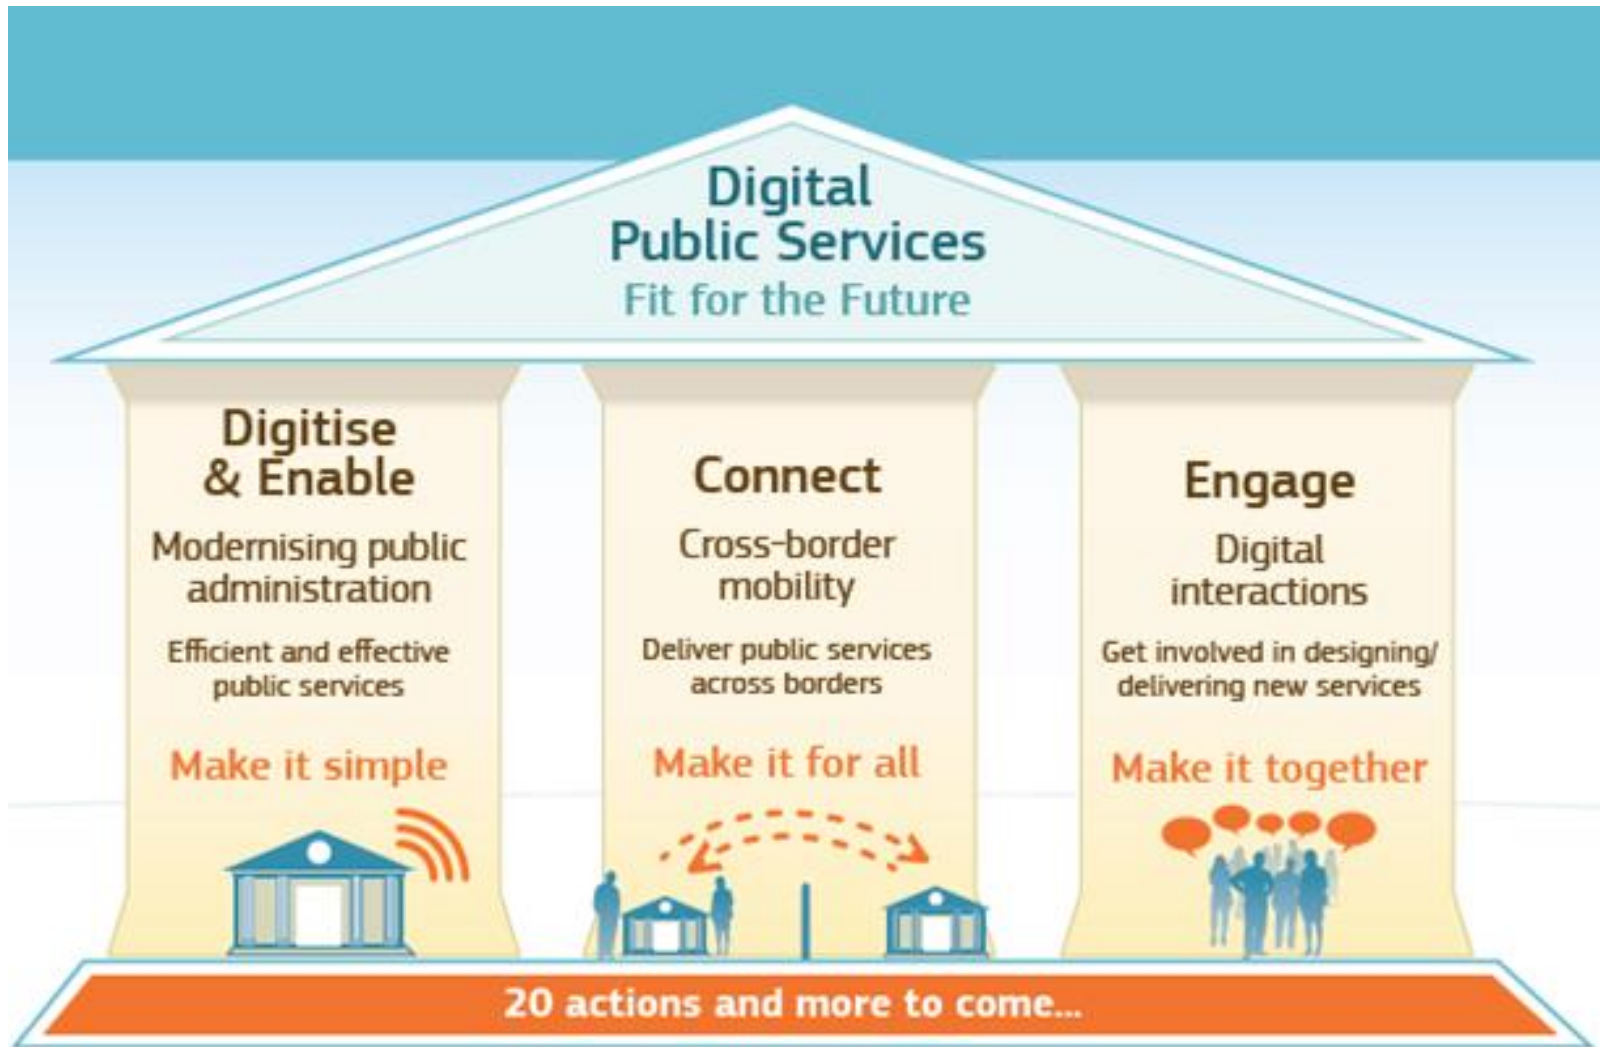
Digital Public Services
Fit for the Future

Digitise & Enable
Modernising public administration
Efficient and effective public services
Make it simple

Connect
Cross-border mobility
Deliver public services across borders
Make it for all

Engage
Digital interactions
Get involved in designing/ delivering new services
Make it together

20 actions and more to come...